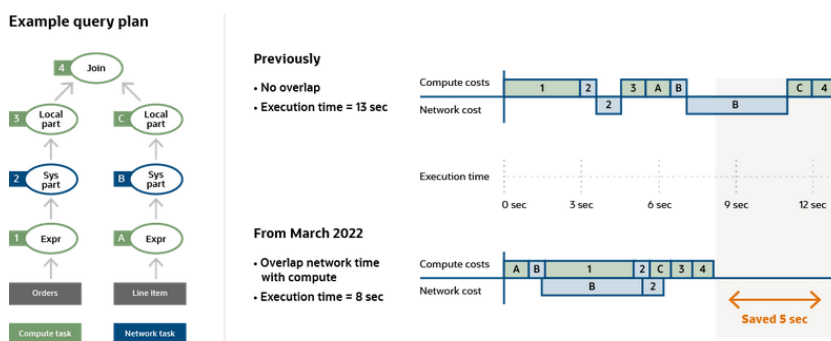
Example query plan

4 Join

3 Local part

C Local part

2 Sys part

B Sys part

1 Expr

A Expr

Orders

Line item

Compute task

Network task

Previously

• No overlap

• Execution time = 13 sec

Compute costs

1

2

3

A

B

C

4

Network cost

2

B

Execution time

0 sec

3 sec

6 sec

9 sec

12 sec

From March 2022

• Overlap network time with compute

• Execution time = 8 sec

Compute costs

A

B

1

2

C

3

4

Network cost

B

2

Saved 5 sec